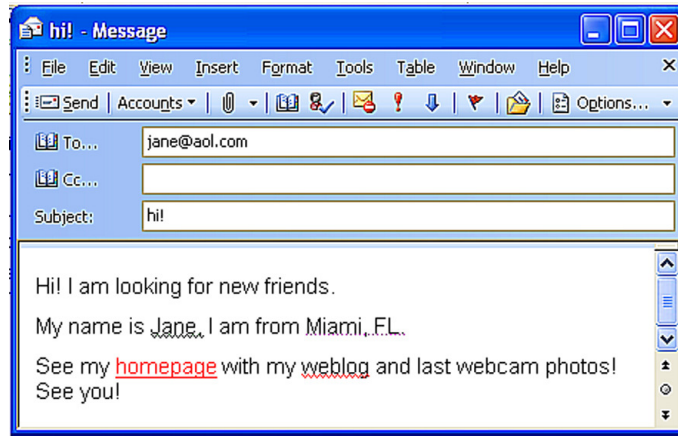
hi! - Message

File Edit View Insert Format Tools Table Window Help

Send Accounts Options...

To... jane@aol.com

Cc...

Subject: hi!

Hi! I am looking for new friends.

My name is Jane, I am from Miami, FL.

See my homepage with my weblog and last webcam photos! See you!